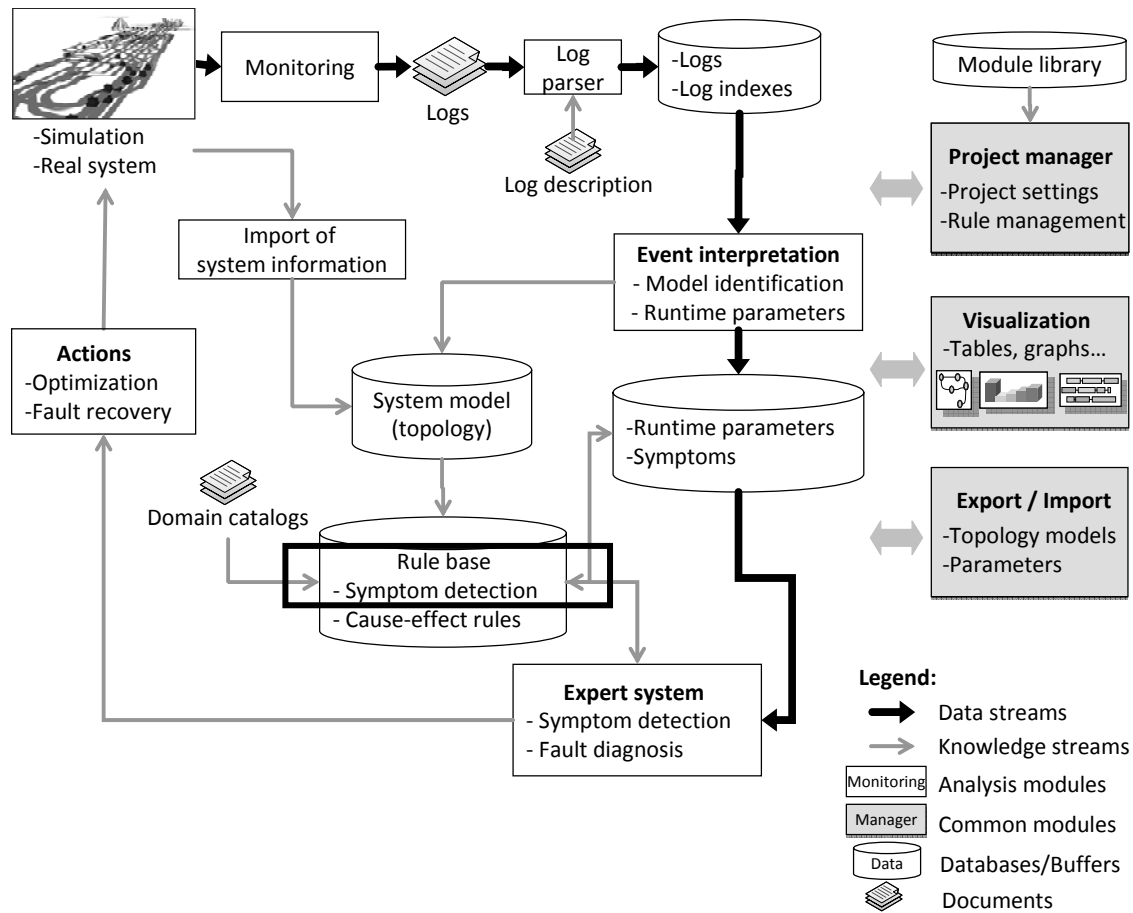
-Simulation
-Real system

Monitoring

Logs

Log parser

Log description

-Logs
-Log indexes

Module library

**Project manager**
-Project settings
-Rule management

Import of system information

**Event interpretation**
- Model identification
- Runtime parameters

**Actions**
-Optimization
-Fault recovery

System model (topology)

-Runtime parameters
-Symptoms

**Visualization**
-Tables, graphs…

Domain catalogs

Rule base
- Symptom detection
- Cause-effect rules

**Export / Import**
-Topology models
-Parameters

**Expert system**
- Symptom detection
- Fault diagnosis

**Legend:**
Data streams
Knowledge streams
Monitoring Analysis modules
Manager Common modules
Data Databases/Buffers
Documents